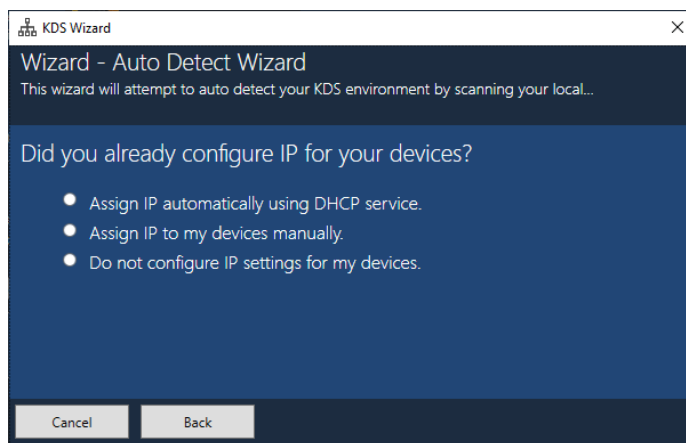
KDS Wizard

×

Wizard - Auto Detect Wizard

This wizard will attempt to auto detect your KDS environment by scanning your local...

Did you already configure IP for your devices?

Assign IP automatically using DHCP service.

Assign IP to my devices manually.

Do not configure IP settings for my devices.

Cancel

Back